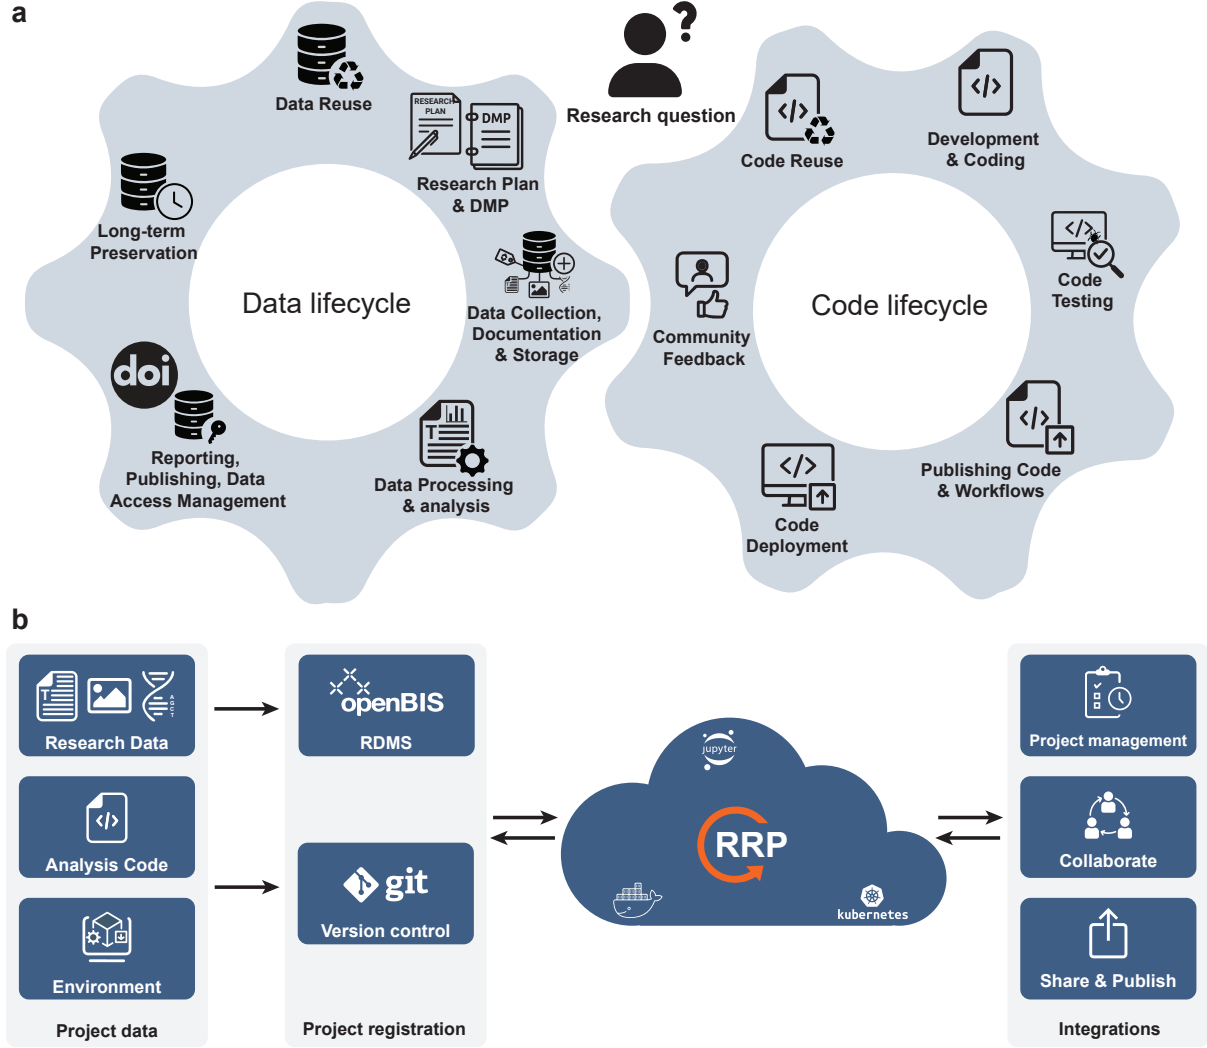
a

Research question

Data lifecycle

Data Reuse

RESEARCH PLAN

DMP

Research Plan & DMP

Data Collection, Documentation & Storage

Data Processing & analysis

Reporting, Publishing, Data Access Management

doi

Long-term Preservation

Code lifecycle

Code Reuse

Development & Coding

Code Testing

Publishing Code & Workflows

Code Deployment

Community Feedback

b

Research Data

Analysis Code

Environment

Project data

openBIS

RDMS

git

Version control

Project registration

jupyter

RRP

kubernetes

Project management

Collaborate

Share & Publish

Integrations